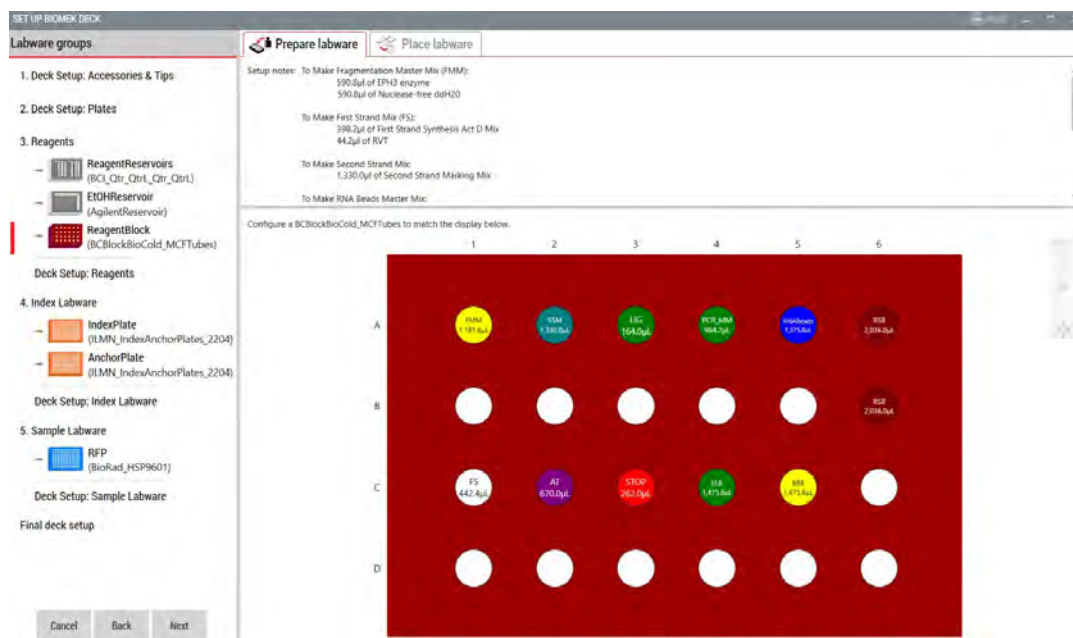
SET UP BIOMEK DECK

Labware groups

1. Deck Setup: Accessories & Tips

2. Deck Setup: Plates

3. Reagents

ReagentReservoirs
(BCI_Qtr_QtrL_Qtr_QtrL)

EtOHReservoir
(AgilentReservoir)

ReagentBlock
(BCBlockBioCold_MCFTubes)

Deck Setup: Reagents

4. Index Labware

IndexPlate
(ILMN_IndexAnchorPlates_2204)

AnchorPlate
(ILMN_IndexAnchorPlates_2204)

Deck Setup: Index Labware

5. Sample Labware

RFP
(BioRad_HSP9601)

Deck Setup: Sample Labware

Final deck setup

Cancel Back Next

Prepare labware Place labware

Setup notes: To Make Fragmentation Master Mix (FMM):
590.8µl of EPH3 enzyme
590.8µl of Nuclease-free ddH20

To Make First Strand Mix (FS):
398.2µl of First Strand Synthesis Act D Mix
44.2µl of RVT

To Make Second Strand Mix:
1,330.0µl of Second Strand Marking Mix

To Make RNA Beads Master Mix:

Configure a BCBlockBioCold_MCFTubes to match the display below.

1 2 3 4 5 6

A
FMM 1,181.6µL
SSM 1,330.0µL
LIG 164.0µL
PCR_MM 984.2µL
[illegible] 1,575.8µL
RSB 2,036.0µL

B
RSB 2,036.0µL

C
FS 442.4µL
AT 670.0µL
STOP 262.0µL
ELB 1,475.0µL
EBB 1,475.0µL

D